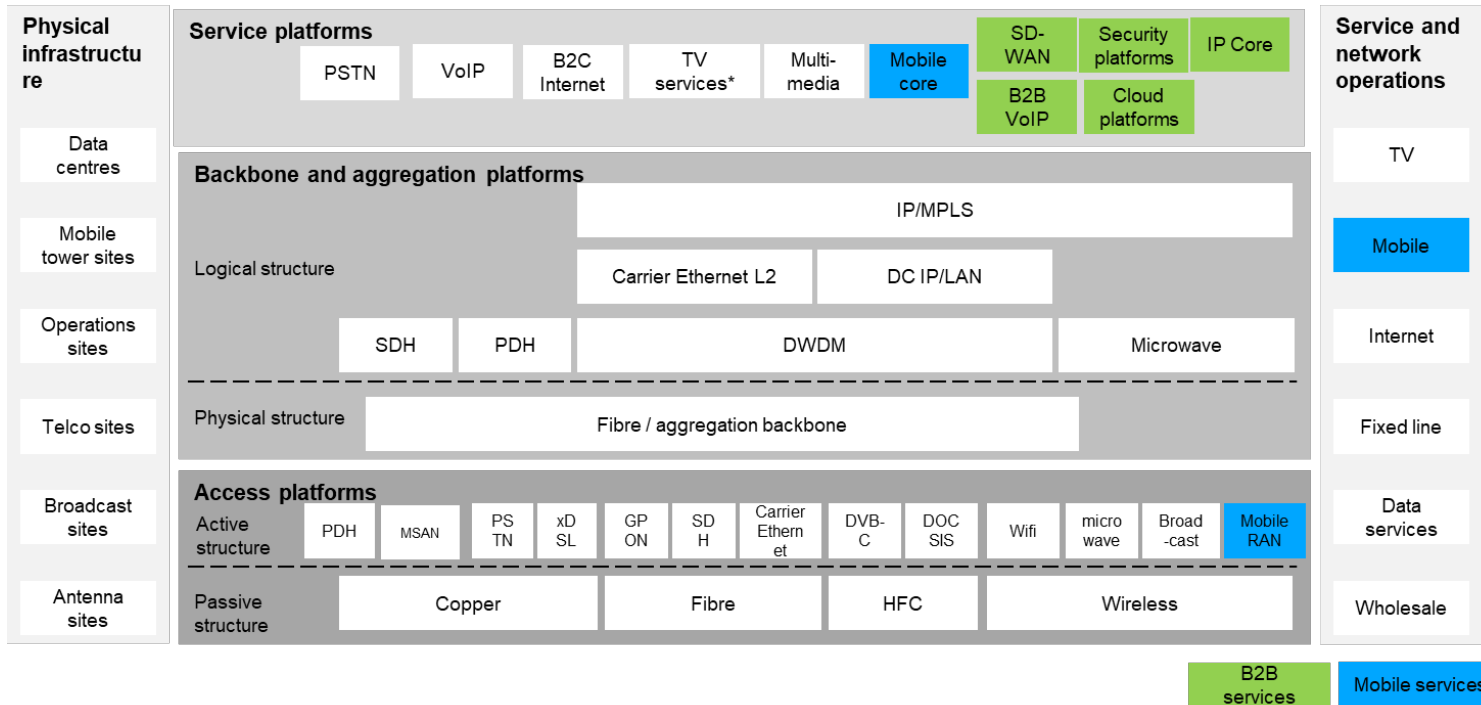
Physical infrastructure

Data centres

Mobile tower sites

Operations sites

Telco sites

Broadcast sites

Antenna sites

Service platforms

PSTN

VoIP

B2C Internet

TV services*

Multi-media

Mobile core

SD-WAN

Security platforms

IP Core

B2B VoIP

Cloud platforms

Backbone and aggregation platforms

IP/MPLS

Logical structure

Carrier Ethernet L2

DC IP/LAN

SDH

PDH

DWDM

Microwave

Physical structure

Fibre / aggregation backbone

Access platforms

Active structure

PDH

MSAN

PS TN

xD SL

GP ON

SD H

Carrier Ethern et

DVB-C

DOC SIS

Wifi

micro wave

Broad -cast

Mobile RAN

Passive structure

Copper

Fibre

HFC

Wireless

Service and network operations

TV

Mobile

Internet

Fixed line

Data services

Wholesale

B2B services

Mobile services